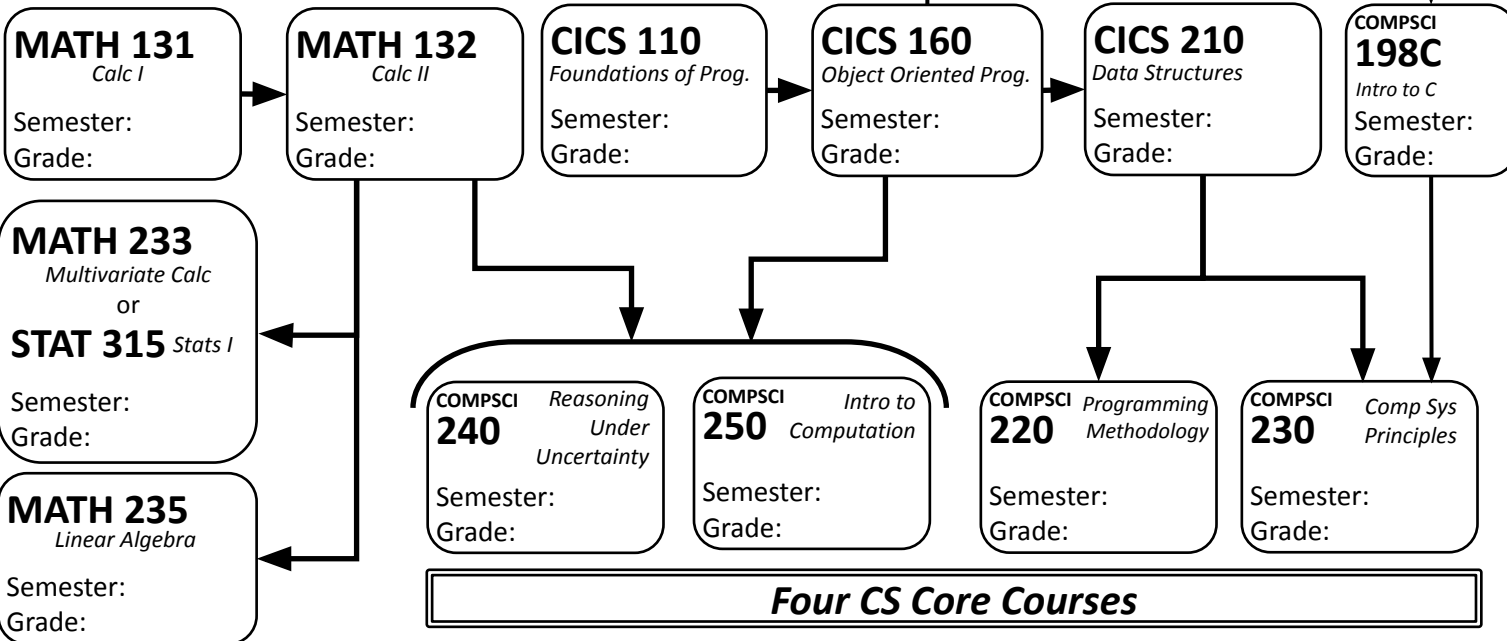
MATH 131
Calc I
Semester:
Grade:

MATH 132
Calc II
Semester:
Grade:

CICS 110
Foundations of Prog.
Semester:
Grade:

CICS 160
Object Oriented Prog.
Semester:
Grade:

CICS 210
Data Structures
Semester:
Grade:

COMPSCI
198C
Intro to C
Semester:
Grade:

MATH 233
Multivariate Calc
or
STAT 315 Stats I
Semester:
Grade:

MATH 235
Linear Algebra
Semester:
Grade:

COMPSCI
240
Reasoning Under Uncertainty
Semester:
Grade:

COMPSCI
250
Intro to Computation
Semester:
Grade:

COMPSCI
220
Programming Methodology
Semester:
Grade:

COMPSCI
230
Comp Sys Principles
Semester:
Grade:

Four CS Core Courses